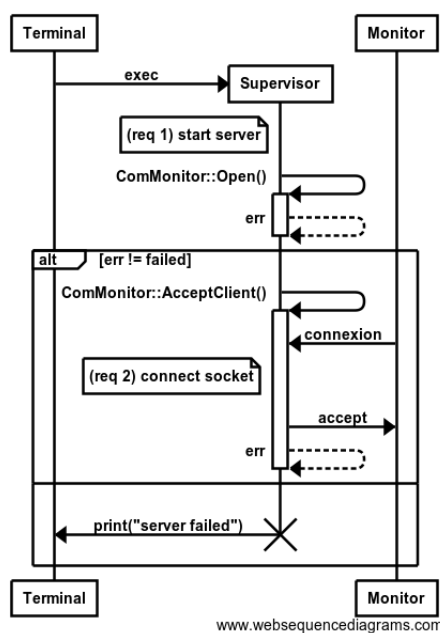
Terminal

Monitor

exec

Supervisor

(req 1) start server

ComMonitor::Open()

err

alt

[err != failed]

ComMonitor::AcceptClient()

connexion

(req 2) connect socket

accept

err

print("server failed")

Terminal

Monitor

www.websequencediagrams.com